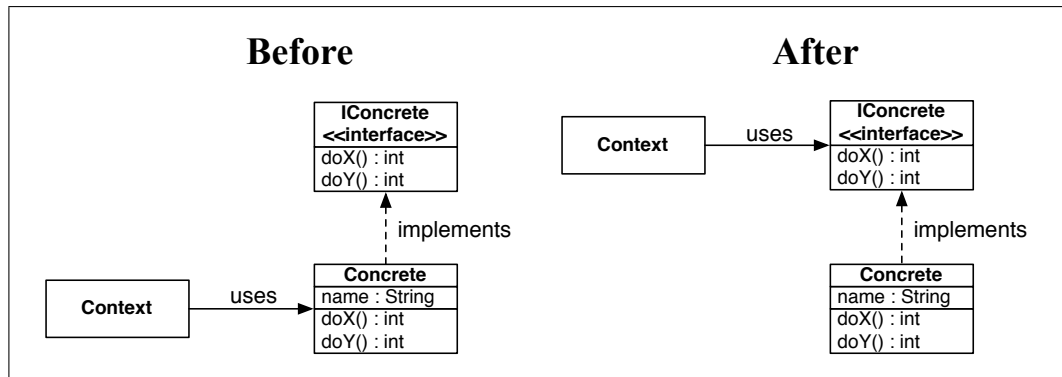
Before

IConcrete
<<interface>>
doX() : int
doY() : int

implements

Context

uses

Concrete
name : String
doX() : int
doY() : int

After

Context

uses

IConcrete
<<interface>>
doX() : int
doY() : int

implements

Concrete
name : String
doX() : int
doY() : int